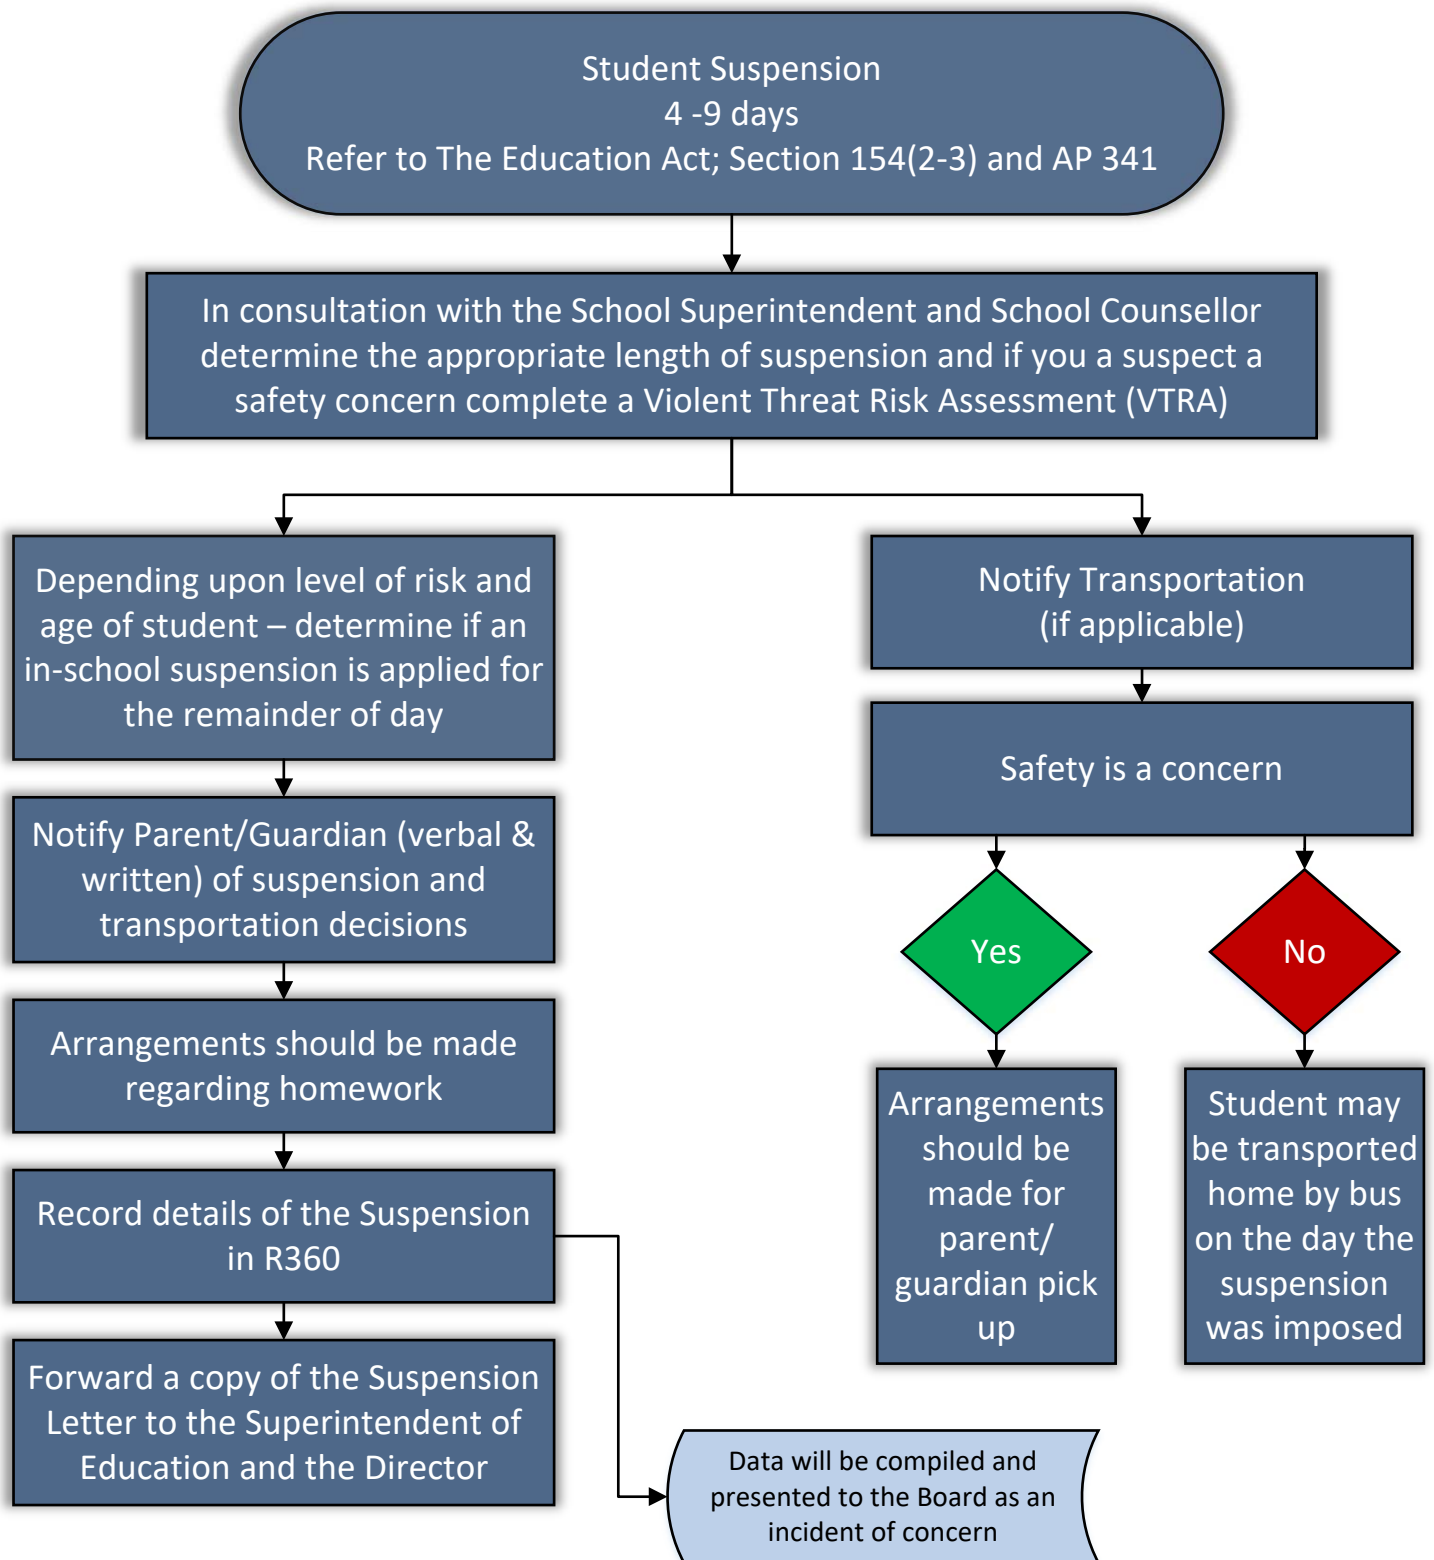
Student Suspension
4 -9 days
Refer to The Education Act; Section 154(2-3) and AP 341

In consultation with the School Superintendent and School Counsellor determine the appropriate length of suspension and if you a suspect a safety concern complete a Violent Threat Risk Assessment (VTRA)

Depending upon level of risk and age of student – determine if an in-school suspension is applied for the remainder of day

Notify Parent/Guardian (verbal & written) of suspension and transportation decisions

Arrangements should be made regarding homework

Record details of the Suspension in R360

Forward a copy of the Suspension Letter to the Superintendent of Education and the Director

Notify Transportation (if applicable)

Safety is a concern

Yes

No

Arrangements should be made for parent/ guardian pick up

Student may be transported home by bus on the day the suspension was imposed

Data will be compiled and presented to the Board as an incident of concern